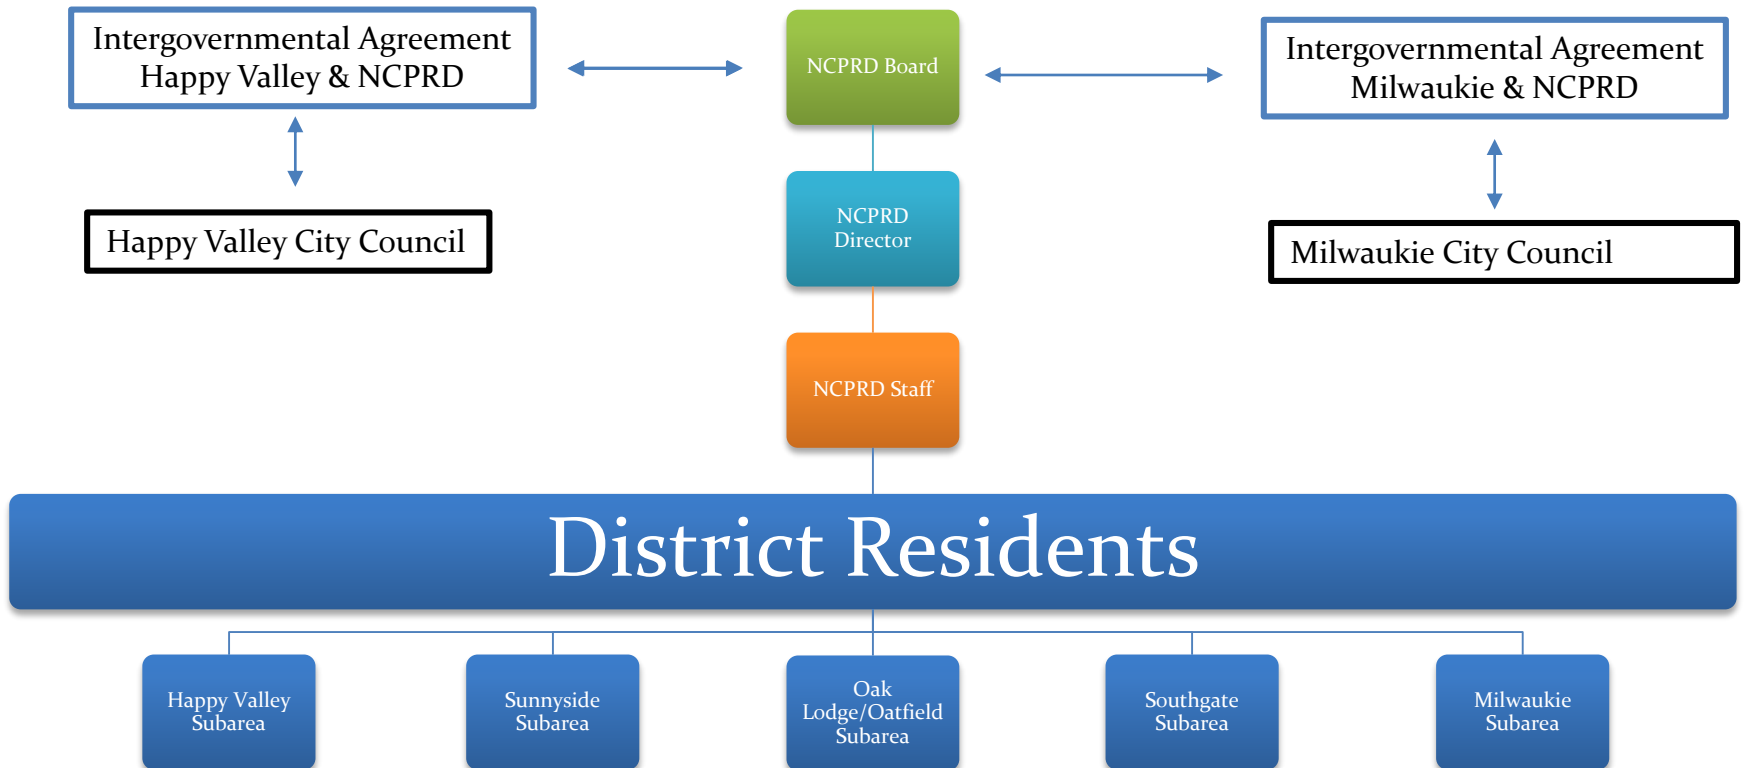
Intergovernmental Agreement
Happy Valley & NCPRD

NCPRD Board

Intergovernmental Agreement
Milwaukie & NCPRD

Happy Valley City Council

NCPRD Director

Milwaukie City Council

NCPRD Staff

District Residents

Happy Valley Subarea

Sunnyside Subarea

Oak Lodge/Oatfield Subarea

Southgate Subarea

Milwaukie Subarea